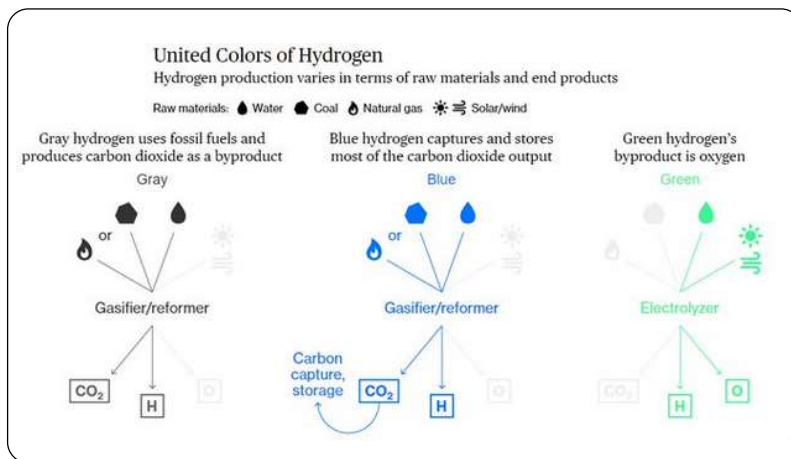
United Colors of Hydrogen
Hydrogen production varies in terms of raw materials and end products

Raw materials: Water Coal Natural gas Solar/wind

Gray hydrogen uses fossil fuels and produces carbon dioxide as a byproduct

Gray

or

Gasifier/reformer

$CO_2$ H O

Blue hydrogen captures and stores most of the carbon dioxide output

Blue

or

Gasifier/reformer

Carbon capture, storage

$CO_2$ H O

Green hydrogen's byproduct is oxygen

Green

Electrolyzer

$CO_2$ H O